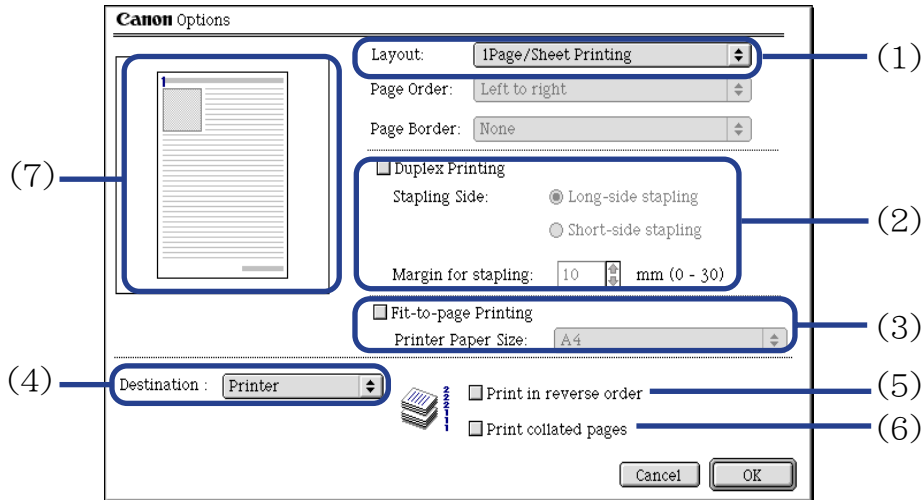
Canon Options

Layout: 1Page/Sheet Printing

Page Order: Left to right

Page Border: None

Duplex Printing

Stapling Side: Long-side stapling

Short-side stapling

Margin for stapling: 10 mm (0 - 30)

Fit-to-page Printing

Printer Paper Size: A4

Destination : Printer

Print in reverse order

Print collated pages

Cancel OK

(1)

(2)

(3)

(4)

(5)

(6)

(7)

1

2
2
1
1